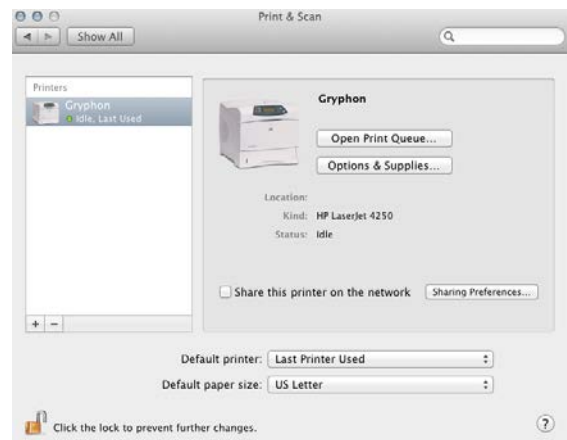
Print & Scan

Show All

Printers

Gryphon
Idle, Last Used

Gryphon

Open Print Queue...

Options & Supplies...

Location:
Kind: HP LaserJet 4250
Status: Idle

Share this printer on the network

Sharing Preferences...

+ −

Default printer: Last Printer Used

Default paper size: US Letter

Click the lock to prevent further changes.

?